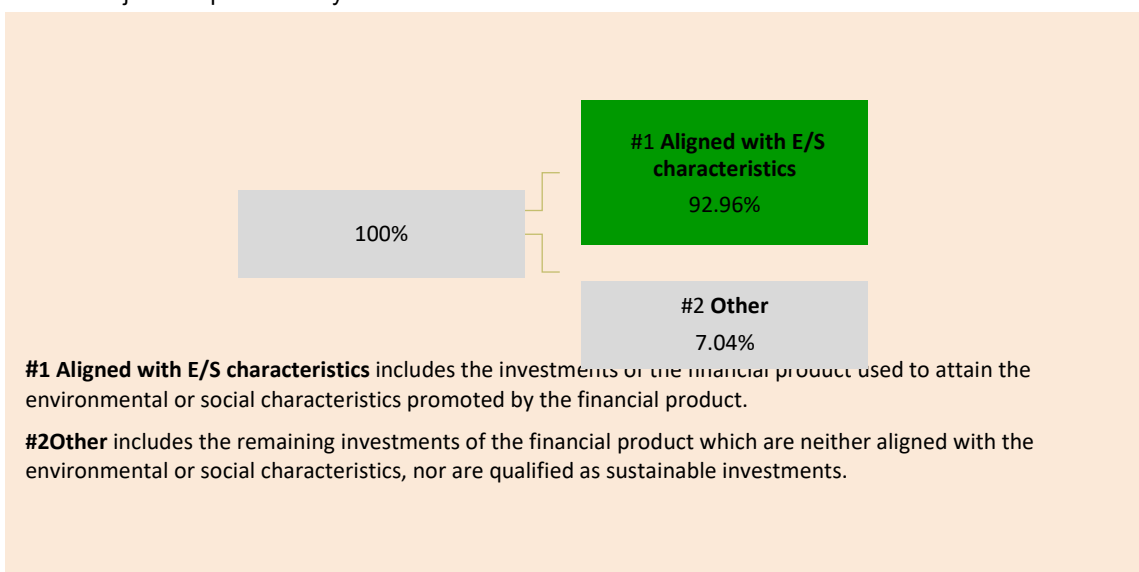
100%

#1 Aligned with E/S characteristics
92.96%

#2 Other
7.04%

#1 Aligned with E/S characteristics includes the investments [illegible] used to attain the environmental or social characteristics promoted by the financial product.

#2Other includes the remaining investments of the financial product which are neither aligned with the environmental or social characteristics, nor are qualified as sustainable investments.